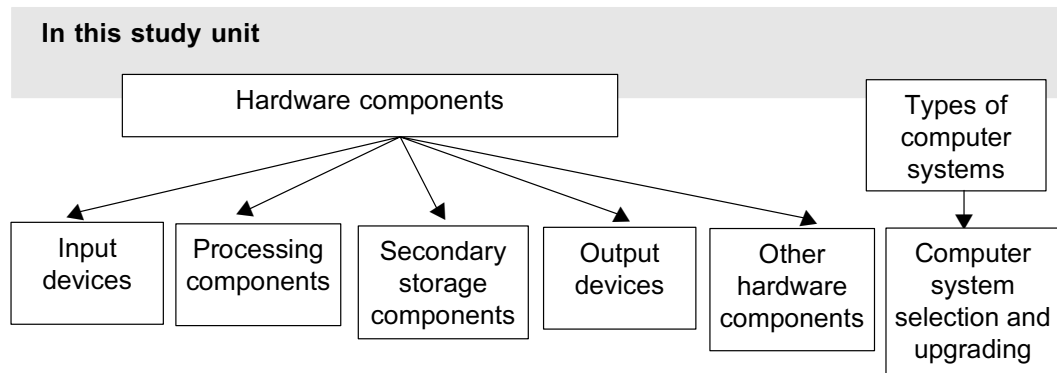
In this study unit

Hardware components

Types of computer systems

Input devices

Processing components

Secondary storage components

Output devices

Other hardware components

Computer system selection and upgrading